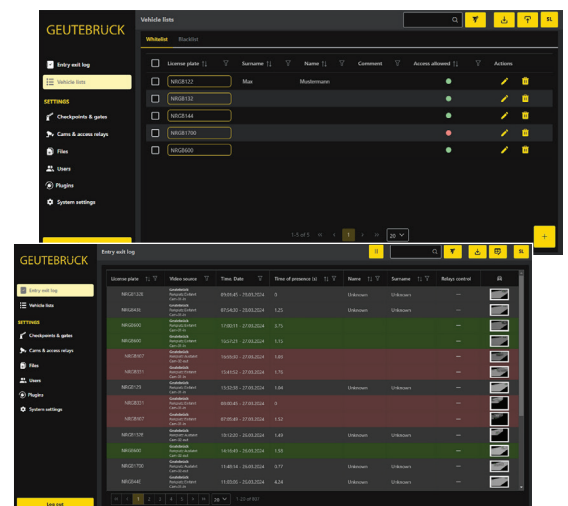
GEUTEBRUCK

Entry exit log
Vehicle lists

SETTINGS
Checkpoints & gates
Cams & access relays
Files
Users
Plugins
System settings

Vehicle lists

SL

Whitelist Blacklist

| License plate | Surname | Name | Comment | Access allowed | Actions |
|---|---|---|---|---|---|
| NRG8122 | Max | Mustermann | | | |
| NRG8132 | | | | | |
| NRG8144 | | | | | |
| NRG81700 | | | | | |
| NRG8600 | | | | | |

1-5 of 5 1 20

+

GEUTEBRUCK

Entry exit log
Vehicle lists

SETTINGS
Checkpoints & gates
Cams & access relays
Files
Users
Plugins
System settings

Log out

Entry exit log

SL

| License plate | Video source | Time, Date | Time of presence (s) | Name | Surname | Relays control | |
|---|---|---|---|---|---|---|---|
| NRG8122E | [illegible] | 09:01:45 - 25.03.2024 | 0 | Unknown | Unknown | — | |
| NRG8435 | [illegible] | 07:54:35 - 25.03.2024 | 1.25 | Unknown | Unknown | — | |
| NRG8600 | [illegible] | 17:00:11 - 27.03.2024 | 3.75 | | | — | |
| NRG8600 | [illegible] | 14:51:23 - 27.03.2024 | 1.13 | | | — | |
| NRG8107 | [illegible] | 13:06:02 - 27.03.2024 | 1.63 | | | — | |
| NRG8031 | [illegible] | 13:41:52 - 27.03.2024 | 1.75 | | | — | |
| NRG8125 | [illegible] | 15:32:09 - 27.03.2024 | 1.84 | Unknown | Unknown | — | |
| NRG8031 | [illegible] | 09:00:45 - 27.03.2024 | 0 | | | — | |
| NRG8107 | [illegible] | 07:55:49 - 27.03.2024 | 1.52 | | | — | |
| NRG8132E | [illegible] | 10:12:20 - 26.03.2024 | 1.49 | Unknown | Unknown | — | |
| NRG8600 | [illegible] | 14:16:49 - 25.03.2024 | 1.59 | | | — | |
| NRG81700 | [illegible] | 11:48:16 - 26.03.2024 | 0.77 | Unknown | Unknown | — | |
| NRG8444C | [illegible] | 11:05:00 - 25.03.2024 | 4.28 | Unknown | Unknown | — | |

1 2 3 4 5 ... 10 20 1-20 of 801